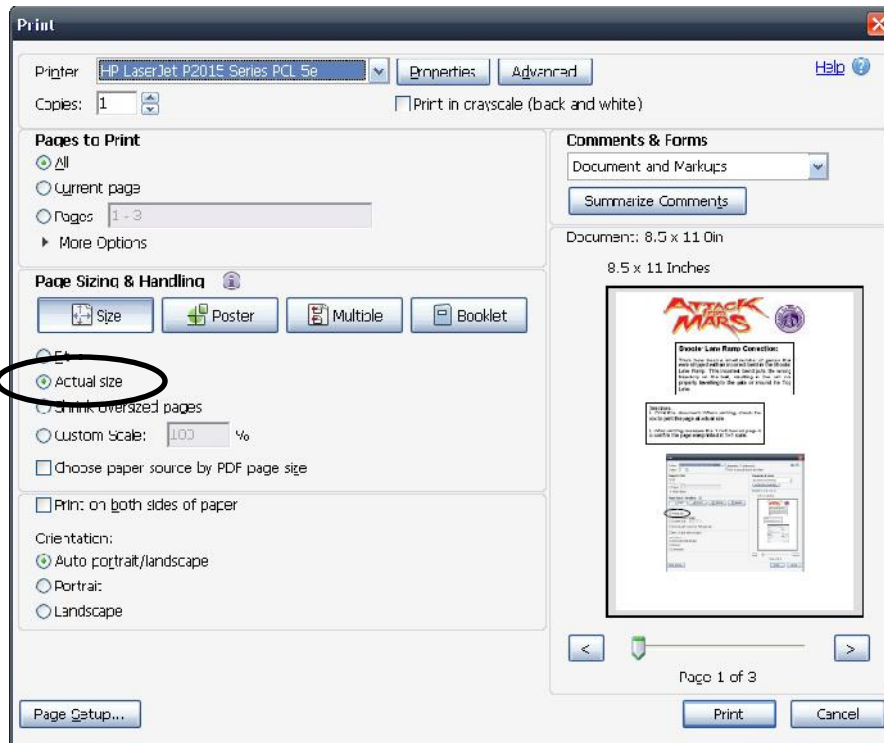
Print

Printer HP LaserJet P2015 Series PCL 5e Properties Advanced Help

Copies: 1 Print in grayscale (back and white)

Pages to Print
All
Current page
Pages 1 - 3
More Options

Page Sizing & Handling
Size Poster Multiple Booklet
Fit
Actual size
Shrink oversized pages
Custom Scale: 100 %
Choose paper source by PDF page size

Print on both sides of paper

Orientation:
Auto portrait/landscape
Portrait
Landscape

Comments & Forms
Document and Markups
Summarize Comments

Document: 8.5 x 11.0in
8.5 x 11 Inches

ATTACK MARS

Page 1 of 3

Page Setup... Print Cancel